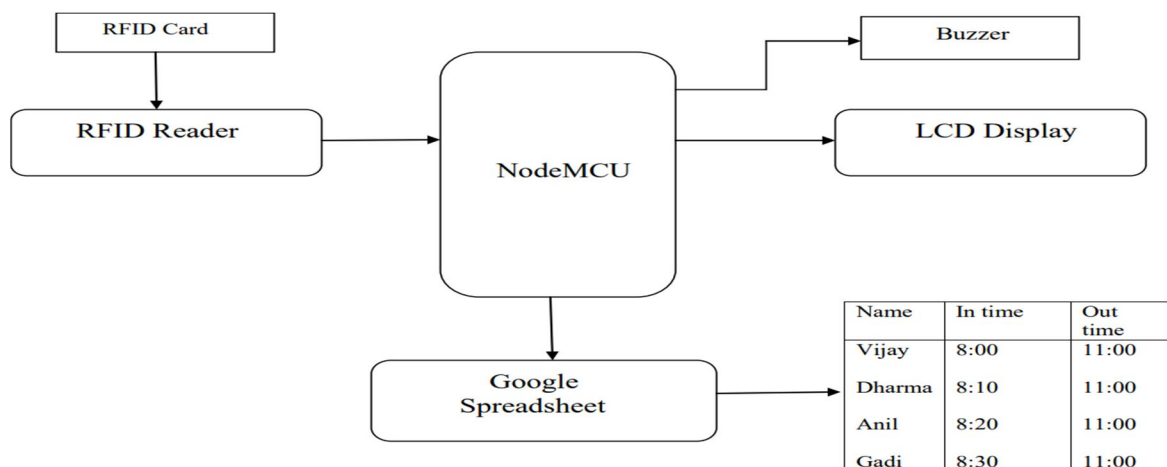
RFID Card

RFID Reader

NodeMCU

Buzzer

LCD Display

Google Spreadsheet

| Name | In time | Out time |
|---|---|---|
| Vijay | 8:00 | 11:00 |
| Dharma | 8:10 | 11:00 |
| Anil | 8:20 | 11:00 |
| Gadi | 8:30 | 11:00 |